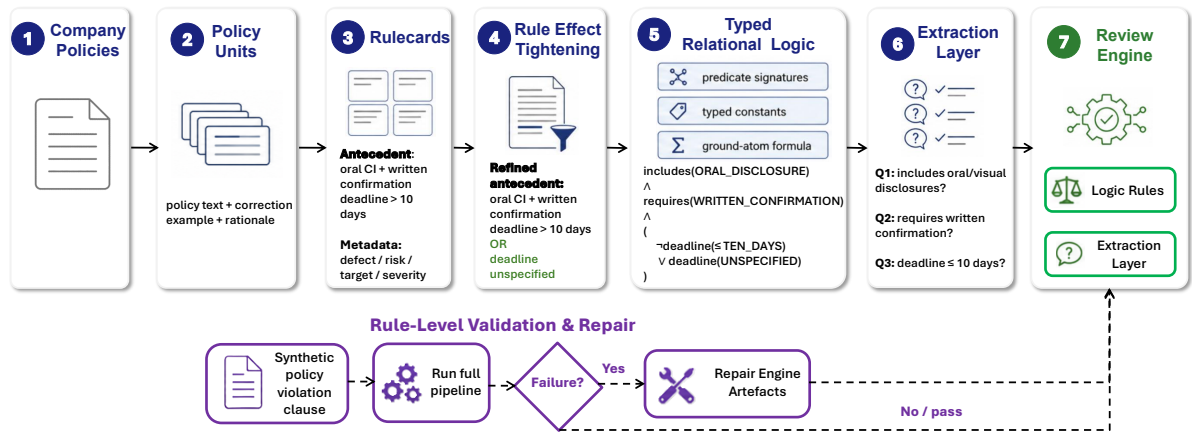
1 Company Policies

2 Policy Units

policy text + correction example + rationale

3 Rulecards

Antecedent: oral CI + written confirmation deadline > 10 days

Metadata: defect / risk / target / severity

4 Rule Effect Tightening

Refined antecedent: oral CI + written confirmation deadline > 10 days OR deadline unspecified

5 Typed Relational Logic

predicate signatures

typed constants

ground-atom formula

includes(ORAL_DISCLOSURE) $\wedge$ requires(WRITTEN_CONFIRMATION) $\wedge$ ( $\neg$deadline($\leq$ TEN_DAYS) $\vee$ deadline(UNSPECIFIED) )

6 Extraction Layer

Q1: includes oral/visual disclosures?

Q2: requires written confirmation?

Q3: deadline $\leq$ 10 days?

7 Review Engine

Logic Rules

Extraction Layer

Rule-Level Validation & Repair

Synthetic policy violation clause

Run full pipeline

Failure?

Yes

Repair Engine Artefacts

No / pass